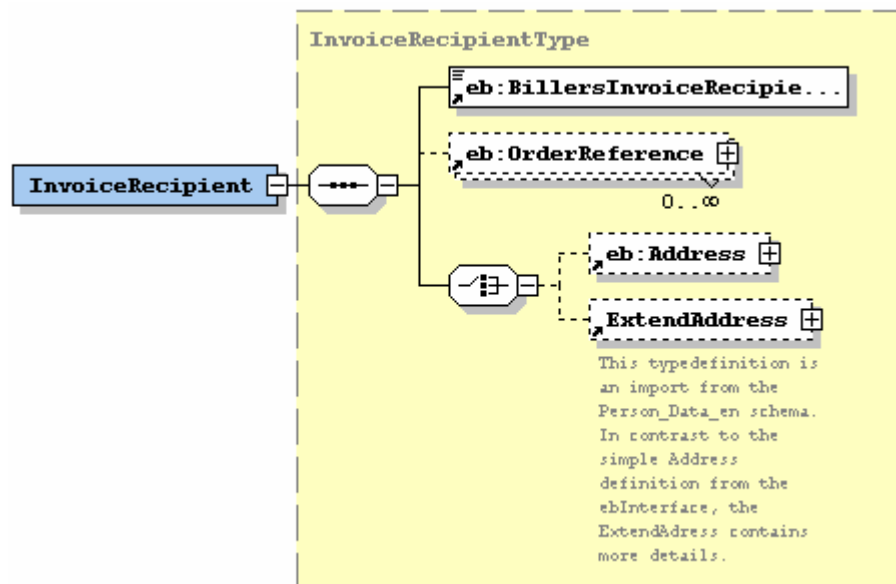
InvoiceRecipientType

InvoiceRecipient

eb:BillersInvoiceRecipie...

eb:OrderReference

0..∞

eb:Address

ExtendAddress

This typedefinition is an import from the Person_Data_en schema. In contrast to the simple Address definition from the ebInterface, the ExtendAdress contains more details.